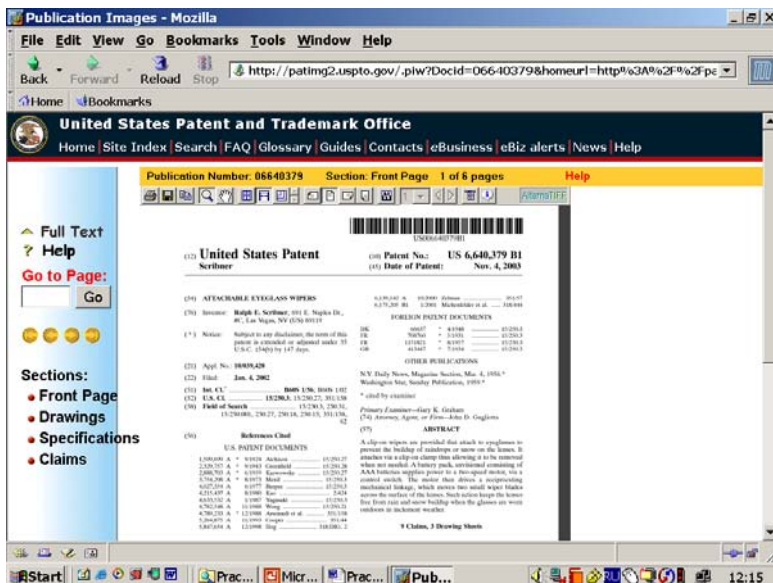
Publication Images - Mozilla

File Edit View Go Bookmarks Tools Window Help

Back Forward Reload Stop http://patimg2.uspto.gov/.piw?Docid=06640379&homeurl=http%3A%2F%2Fpa

Home Bookmarks

United States Patent and Trademark Office

Home | Site Index | Search | FAQ | Glossary | Guides | Contacts | eBusiness | eBiz alerts | News | Help

Publication Number: 06640379 Section: Front Page 1 of 6 pages Help

AlternaTIFF

Full Text
Help
Go to Page:
Go

Sections:
Front Page
Drawings
Specifications
Claims

US006640379B1

(12) United States Patent
Scribner

(10) Patent No.: US 6,640,379 B1
(45) Date of Patent: Nov. 4, 2003

(54) ATTACHABLE EYEGLASS WIPERS

(76) Inventor: Ralph E. Scribner, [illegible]

(*) Notice: Subject to any disclaimer, the term of this patent is extended or adjusted under 35 U.S.C. 154(b) by 147 days.

(21) Appl. No.: 10/039,420

(22) Filed: Jan. 4, 2002

(51) Int. Cl.
(52) U.S. Cl.
(58) Field of Search

(56) References Cited

U.S. PATENT DOCUMENTS

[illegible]

FOREIGN PATENT DOCUMENTS

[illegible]

OTHER PUBLICATIONS

N.Y. Daily News, Magazine Section, Mar. 4, 1956.*
Washington Star, Sunday Publication, 1955.*

* cited by examiner

Primary Examiner—Gary K. Graham
(74) Attorney, Agent, or Firm—John D. Gugliotta

(57) ABSTRACT

A clip-on wipers are provided that attach to eyeglasses to prevent the buildup of raindrops or snow on the lenses. It attaches via a clip-on clamp thus allowing it to be removed when not needed. A battery pack, envisioned consisting of AAA batteries supplies power to a two-speed motor, via a control switch. The motor then drives a reciprocating mechanical linkage, which moves two small wiper blades across the surface of the lenses. Such action keeps the lenses free from rain and snow buildup when the glasses are worn outdoors in inclement weather.

9 Claims, 3 Drawing Sheets

Start Prac... Micr... Prac... Pub... 12:15